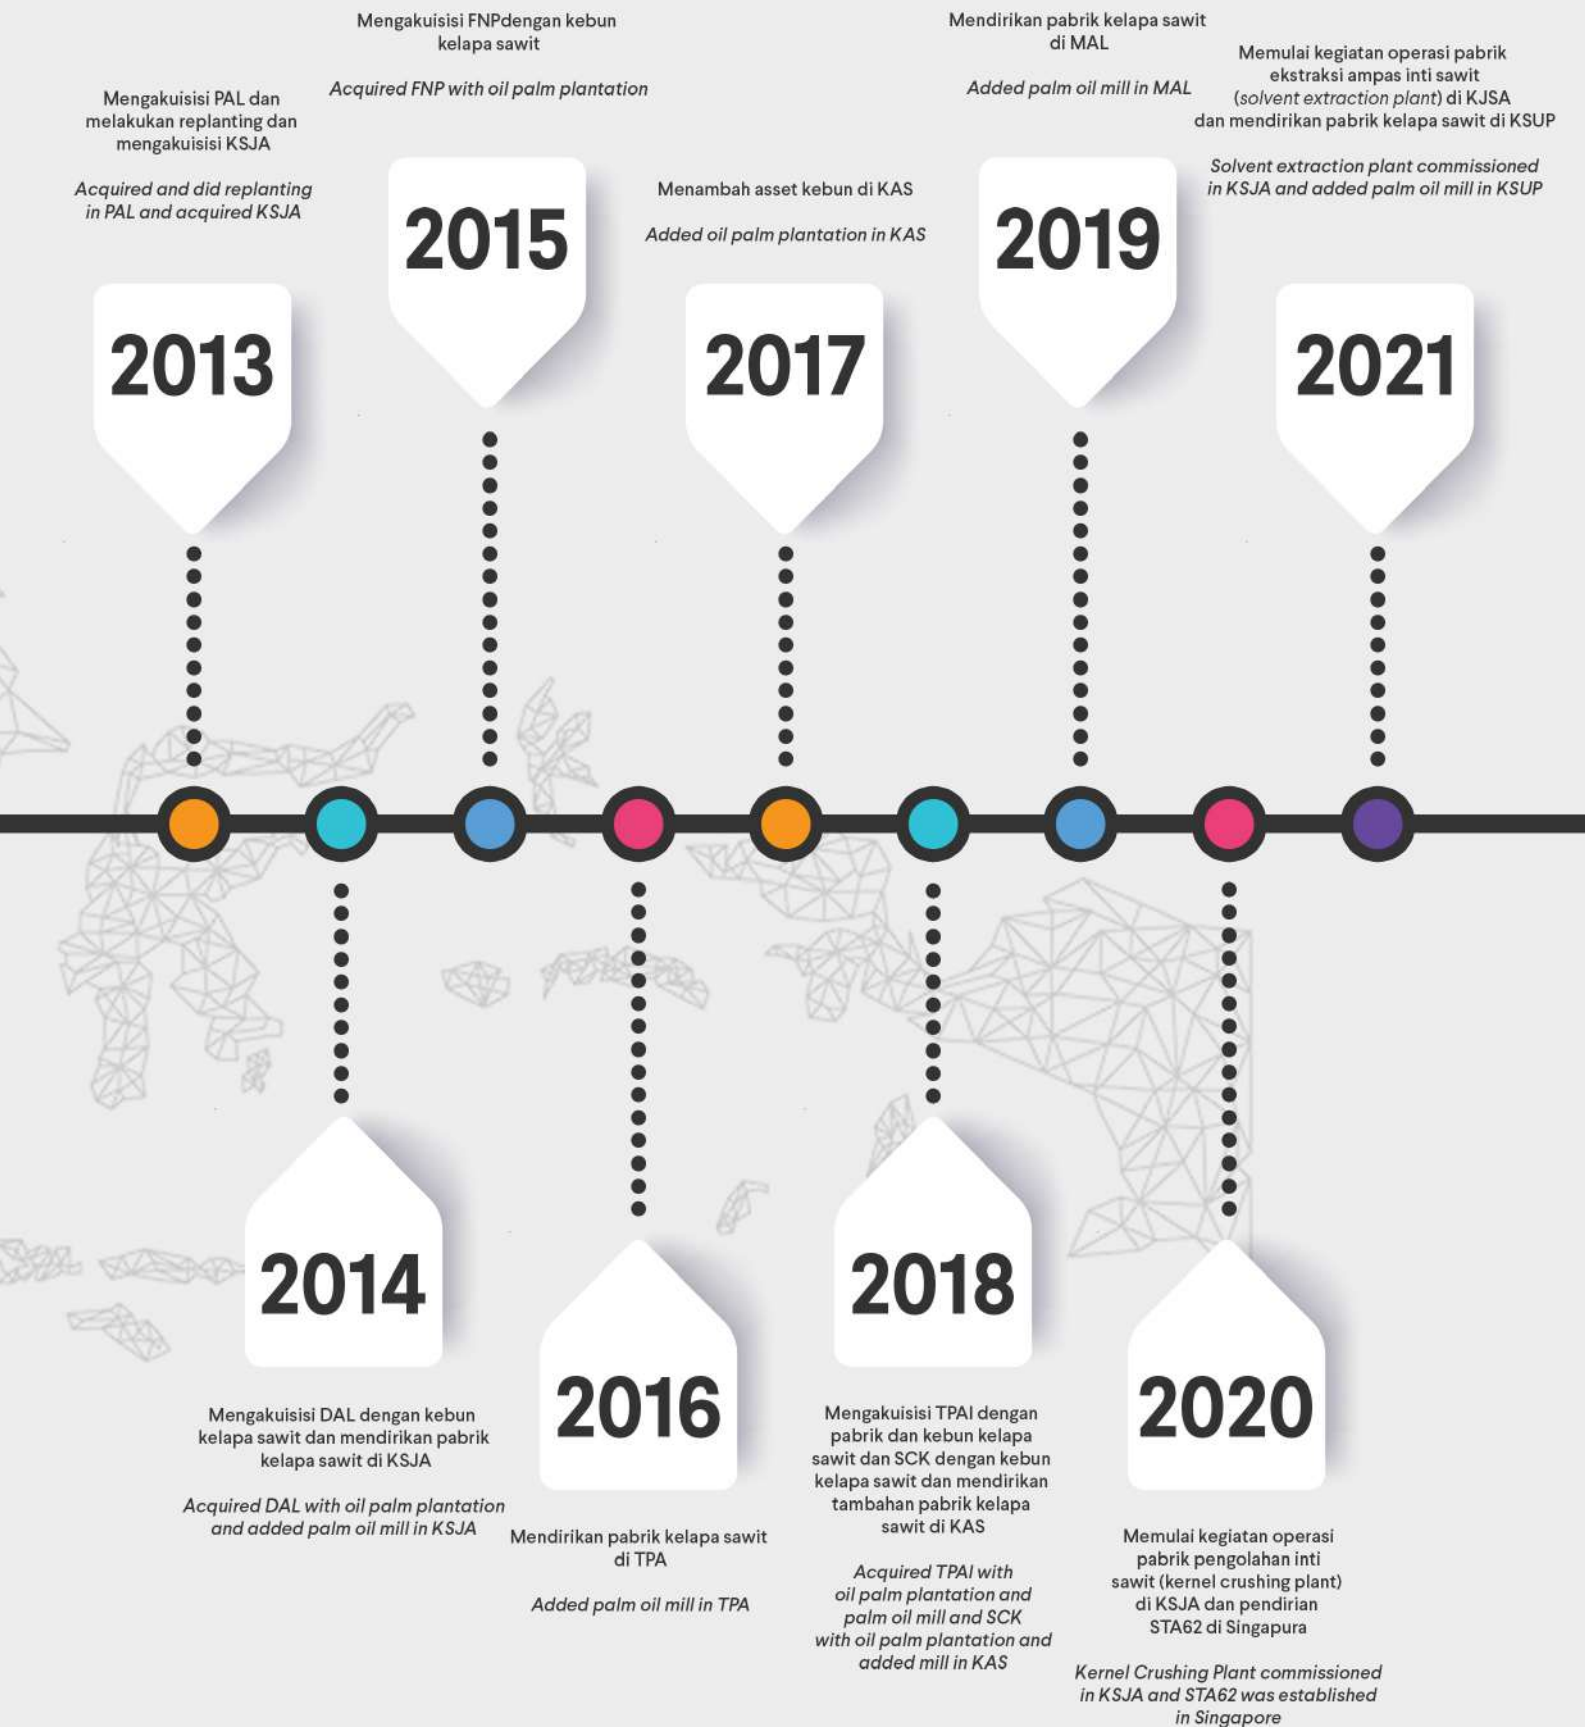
Mengakuisisi PAL dan melakukan replanting dan mengakuisisi KSJA

Acquired and did replanting in PAL and acquired KSJA

2013

Mengakuisisi FNPdengan kebun kelapa sawit

Acquired FNP with oil palm plantation

2015

Menambah asset kebun di KAS

Added oil palm plantation in KAS

2017

Mendirikan pabrik kelapa sawit di MAL

Added palm oil mill in MAL

2019

Memulai kegiatan operasi pabrik ekstraksi ampas inti sawit (solvent extraction plant) di KJSA dan mendirikan pabrik kelapa sawit di KSUP

Solvent extraction plant commissioned in KSJA and added palm oil mill in KSUP

2021

2014

Mengakuisisi DAL dengan kebun kelapa sawit dan mendirikan pabrik kelapa sawit di KSJA

Acquired DAL with oil palm plantation and added palm oil mill in KSJA

2016

Mendirikan pabrik kelapa sawit di TPA

Added palm oil mill in TPA

2018

Mengakuisisi TPAI dengan pabrik dan kebun kelapa sawit dan SCK dengan kebun kelapa sawit dan mendirikan tambahan pabrik kelapa sawit di KAS

Acquired TPAI with oil palm plantation and palm oil mill and SCK with oil palm plantation and added mill in KAS

2020

Memulai kegiatan operasi pabrik pengolahan inti sawit (kernel crushing plant) di KSJA dan pendirian STA62 di Singapura

Kernel Crushing Plant commissioned in KSJA and STA62 was established in Singapore